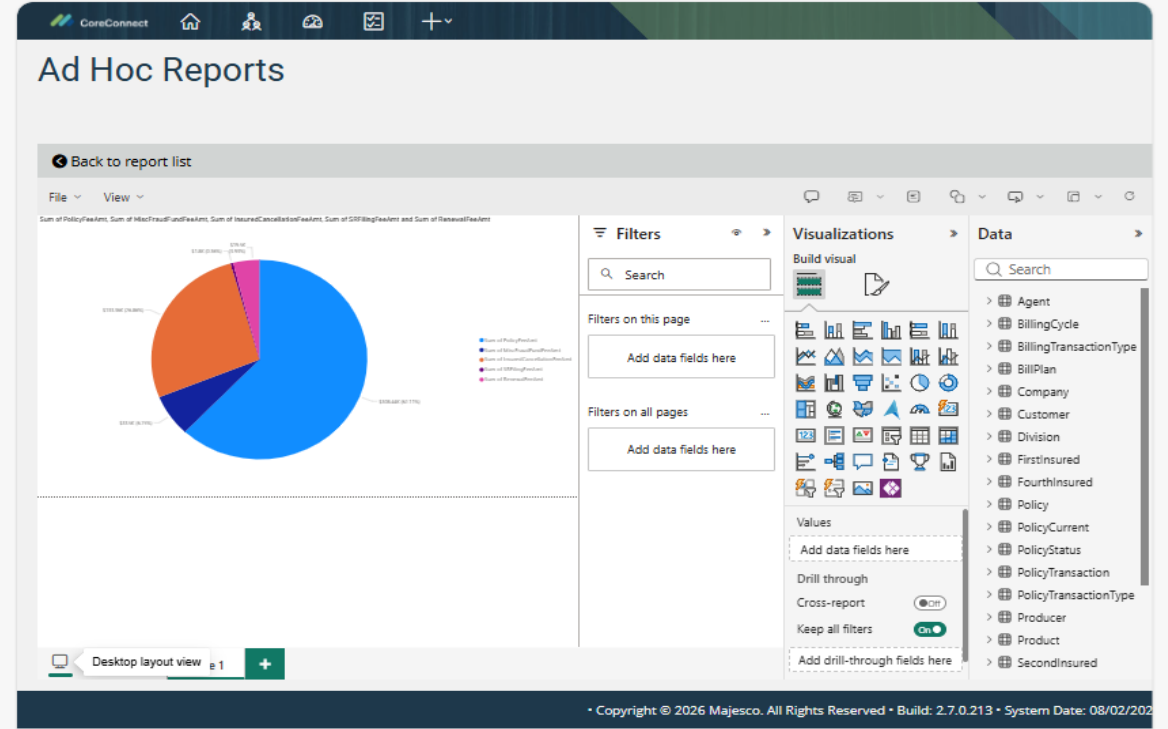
CoreConnect

Ad Hoc Reports

Back to report list

File View

Sum of PolicyFeeAmt, Sum of MiscFraudFundFeeAmt, Sum of InsuredCancellationFeeAmt, Sum of SRFilingFeeAmt and Sum of RenewalFeeAmt

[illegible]

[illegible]

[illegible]

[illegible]

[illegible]

Sum of PolicyFeeAmt
Sum of MiscFraudFundFeeAmt
Sum of InsuredCancellationFeeAmt
Sum of SRFilingFeeAmt
Sum of RenewalFeeAmt

Filters

Search

Filters on this page ...

Add data fields here

Filters on all pages ...

Add data fields here

Visualizations

Build visual

Values

Add data fields here

Drill through

Cross-report Off

Keep all filters On

Add drill-through fields here

Data

Search

Agent
BillingCycle
BillingTransactionType
BillPlan
Company
Customer
Division
FirstInsured
FourthInsured
Policy
PolicyCurrent
PolicyStatus
PolicyTransaction
PolicyTransactionType
Producer
Product
SecondInsured

Desktop layout view e 1 +

• Copyright © 2026 Majesco. All Rights Reserved • Build: 2.7.0.213 • System Date: 08/02/202